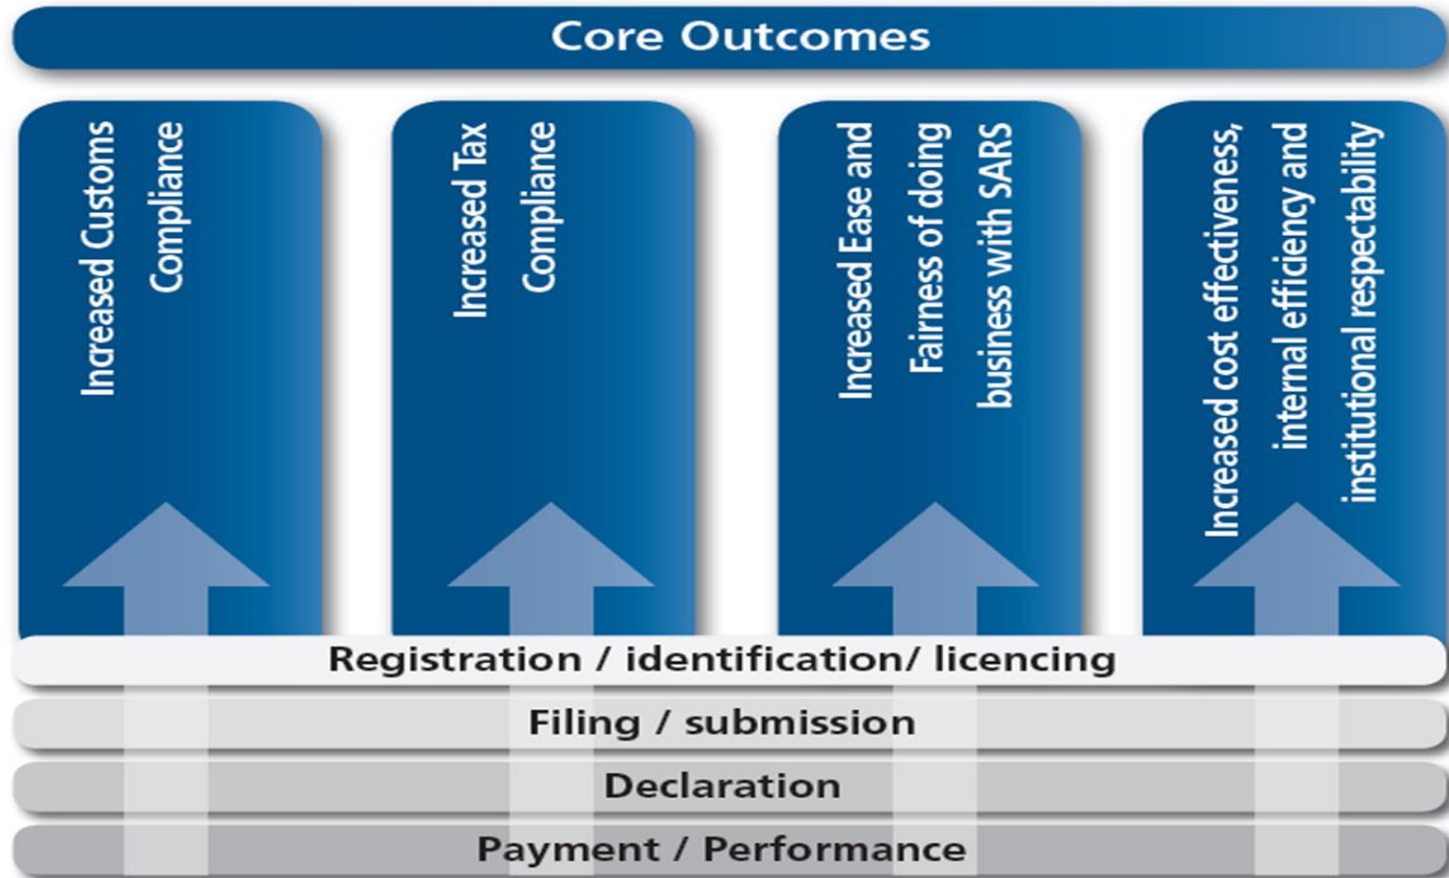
Core Outcomes

Increased Customs Compliance

Increased Tax Compliance

Increased Ease and Fairness of doing business with SARS

Increased cost effectiveness, internal efficiency and institutional respectability

Registration / identification/ licencing

Filing / submission

Declaration

Payment / Performance